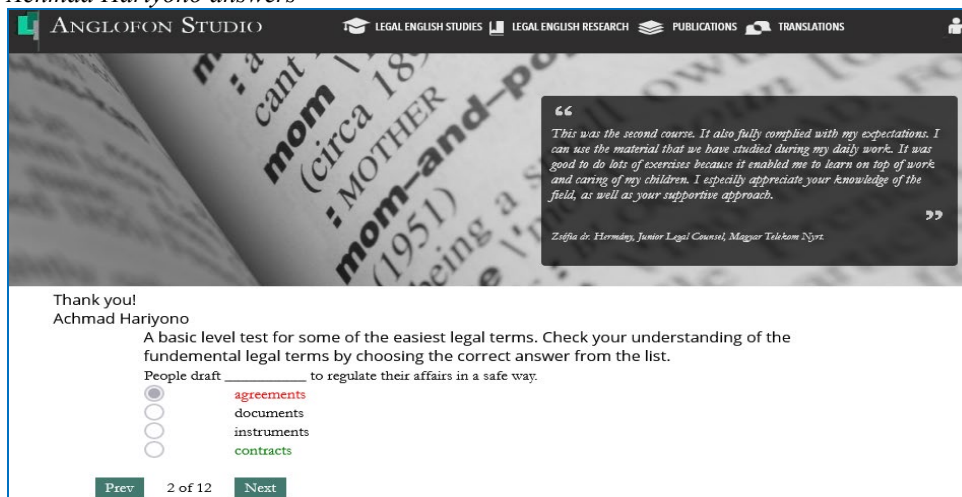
Achmad Hariyono answers

ANGLOFON STUDIO

LEGAL ENGLISH STUDIES
LEGAL ENGLISH RESEARCH
PUBLICATIONS
TRANSLATIONS

: a
cant
mom
(circa 18
: MOTHER
mom-and-po
(1951)
being a

"This was the second course. It also fully complied with my expectations. I can use the material that we have studied during my daily work. It was good to do lots of exercises because it enabled me to learn on top of work and caring of my children. I especilly appreciate your knowledge of the field, as well as your supportive approach."

Zsófia dr. Hermány, Junior Legal Counsel, Magyar Telekom Nyrt.

Thank you!
Achmad Hariyono

A basic level test for some of the easiest legal terms. Check your understanding of the fundemental legal terms by choosing the correct answer from the list.

People draft __________ to regulate their affairs in a safe way.

agreements
documents
instruments
contracts

Prev
2 of 12
Next